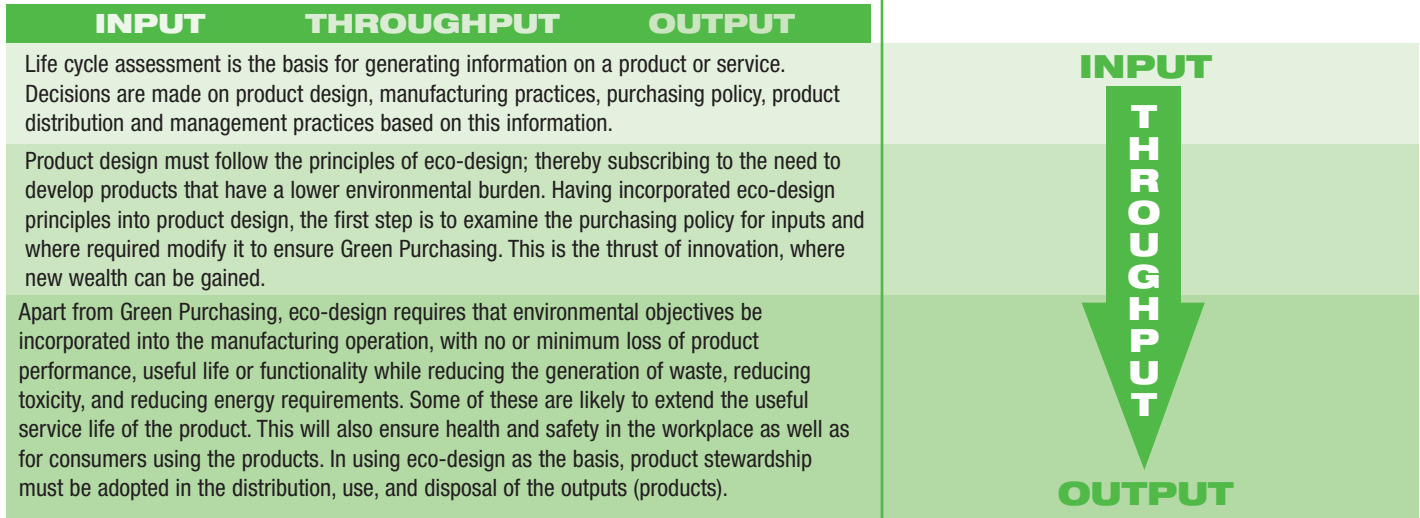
INPUT THROUGHPUT OUTPUT

Life cycle assessment is the basis for generating information on a product or service. Decisions are made on product design, manufacturing practices, purchasing policy, product distribution and management practices based on this information.

Product design must follow the principles of eco-design; thereby subscribing to the need to develop products that have a lower environmental burden. Having incorporated eco-design principles into product design, the first step is to examine the purchasing policy for inputs and where required modify it to ensure Green Purchasing. This is the thrust of innovation, where new wealth can be gained.

Apart from Green Purchasing, eco-design requires that environmental objectives be incorporated into the manufacturing operation, with no or minimum loss of product performance, useful life or functionality while reducing the generation of waste, reducing toxicity, and reducing energy requirements. Some of these are likely to extend the useful service life of the product. This will also ensure health and safety in the workplace as well as for consumers using the products. In using eco-design as the basis, product stewardship must be adopted in the distribution, use, and disposal of the outputs (products).

INPUT

THROUGHPUT

OUTPUT